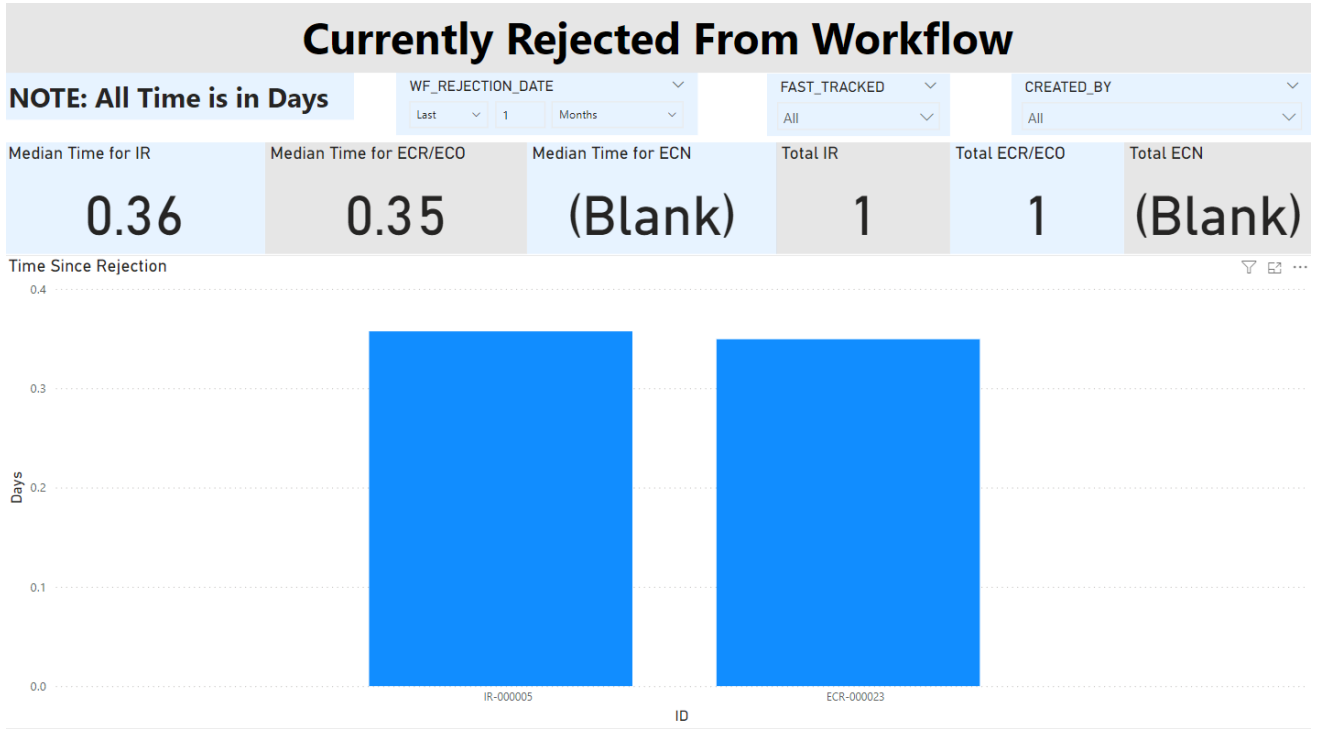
Currently Rejected From Workflow

NOTE: All Time is in Days

WF_REJECTION_DATE
Last 1 Months

FAST_TRACKED
All

CREATED_BY
All

Median Time for IR
0.36

Median Time for ECR/ECO
0.35

Median Time for ECN
(Blank)

Total IR
1

Total ECR/ECO
1

Total ECN
(Blank)

Time Since Rejection

0.4
0.3
0.2
0.1
0.0

Days

IR-000005
ECR-000023

ID